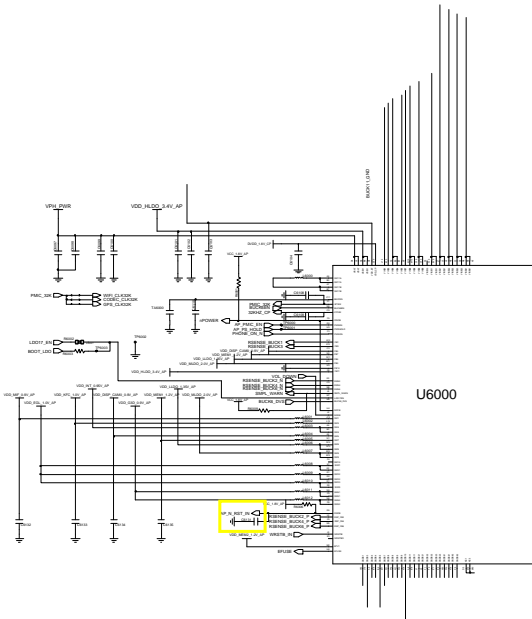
VPH_PWR

VDD_HLDO_3.4V_AP

BUCK11_LPAD

PMIC_32K

WIFI_CLK32K
CODEC_CLK32K
GPS_CLK32K

LDO17_EN

BOOT_LDO

PMIC_32K
32KHZ_CP

AP_PMIC_EN
AP_PS_HOLD
PHONE_ON_N

nPOWER

RSENSE_BUCK1
RSENSE_BUCK2

VDD_HLDO_3.4V_AP

RSENSE_BUCK3_B
RSENSE_BUCK3_A
RSENSE_BUCK3_B
SMPL_WARN

BUCK6_DVS

VDD_MIF_0.8V_AP
VDD_EGL_1.0V_AP
VDD_INT_0.80V_AP
VDD_KFC_1.0V_AP
VDD_DISP_CAM0_0.8V_AP
VDD_G3D_0.8V_AP
VDD_LLDO_1.35V_AP
VDD_MRAM_1.1V_AP
VDD_MLDO_2.0V_AP

SP_B_RST_IN

RSENSE_BUCK3_P
RSENSE_BUCK3_P
RSENSE_BUCK8_P

WRSTB_IN

VDD_MRAM_1.1V_AP

EFUSE

U6000